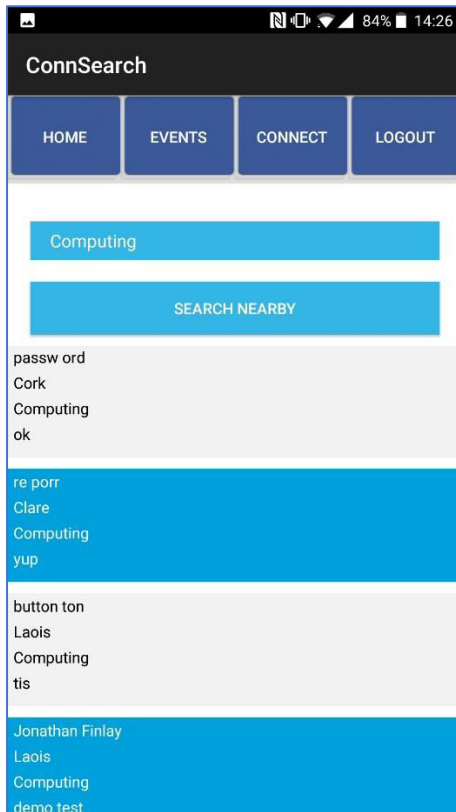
84% 14:26

ConnSearch

HOME
EVENTS
CONNECT
LOGOUT

Computing

SEARCH NEARBY

passw ord
Cork
Computing
ok

re porr
Clare
Computing
yup

button ton
Laois
Computing
tis

Jonathan Finlay
Laois
Computing
demo test